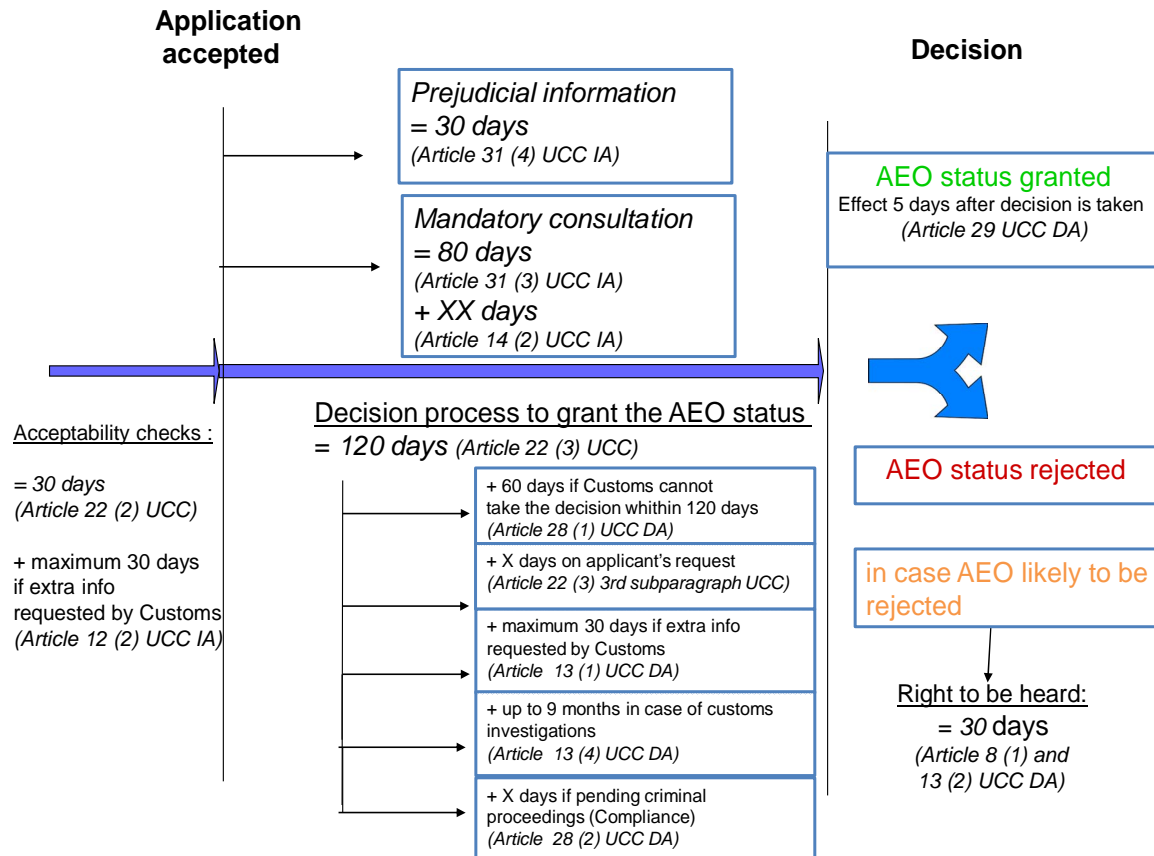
Application accepted

Decision

Prejudicial information
= 30 days
(Article 31 (4) UCC IA)

Mandatory consultation
= 80 days
(Article 31 (3) UCC IA)
+ XX days
(Article 14 (2) UCC IA)

AEO status granted
Effect 5 days after decision is taken
(Article 29 UCC DA)

Acceptability checks :

= 30 days
(Article 22 (2) UCC)

+ maximum 30 days if extra info requested by Customs
(Article 12 (2) UCC IA)

Decision process to grant the AEO status
= 120 days (Article 22 (3) UCC)

+ 60 days if Customs cannot take the decision whithin 120 days
(Article 28 (1) UCC DA)

+ X days on applicant's request
(Article 22 (3) 3rd subparagraph UCC)

+ maximum 30 days if extra info requested by Customs
(Article 13 (1) UCC DA)

+ up to 9 months in case of customs investigations
(Article 13 (4) UCC DA)

+ X days if pending criminal proceedings (Compliance)
(Article 28 (2) UCC DA)

AEO status rejected

in case AEO likely to be rejected

Right to be heard:
= 30 days
(Article 8 (1) and 13 (2) UCC DA)